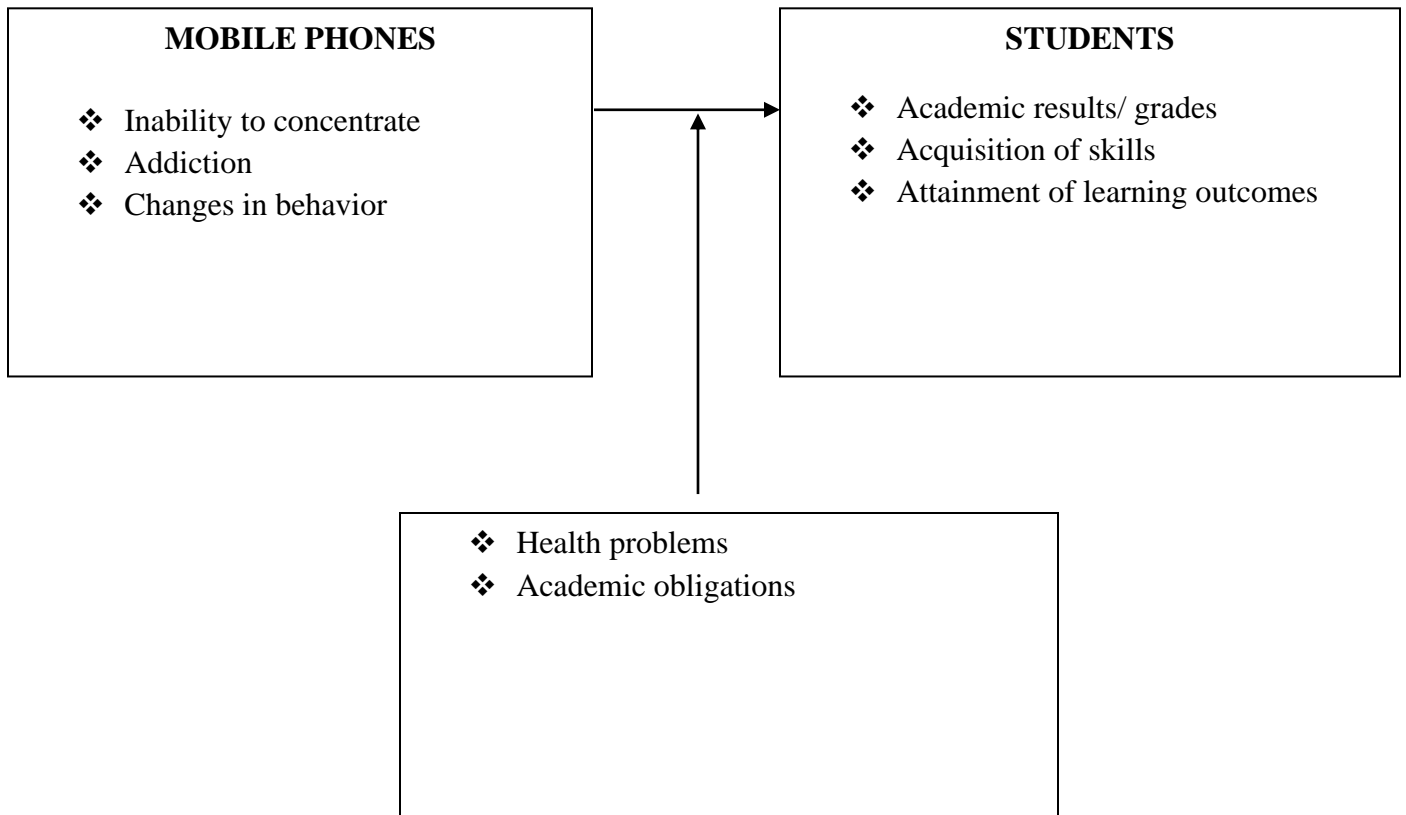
MOBILE PHONES

❖ Inability to concentrate
❖ Addiction
❖ Changes in behavior

STUDENTS

❖ Academic results/ grades
❖ Acquisition of skills
❖ Attainment of learning outcomes

❖ Health problems
❖ Academic obligations